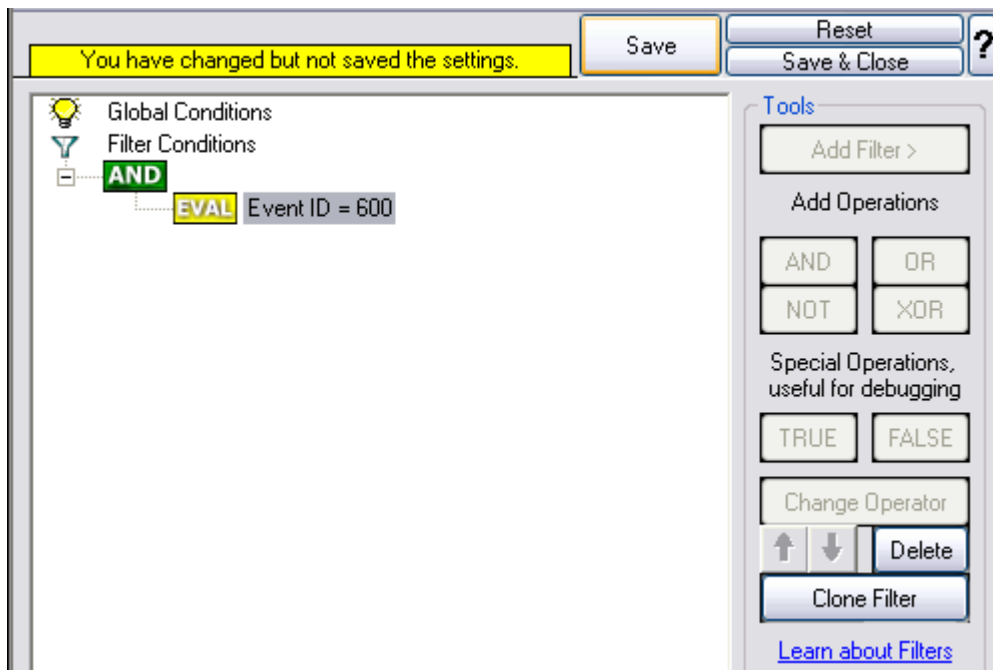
You have changed but not saved the settings.

Save

Reset

Save & Close

?

Global Conditions

Filter Conditions

AND

EVAL Event ID = 600

Tools

Add Filter >

Add Operations

AND

OR

NOT

XOR

Special Operations, useful for debugging

TRUE

FALSE

Change Operator

Delete

Clone Filter

Learn about Filters